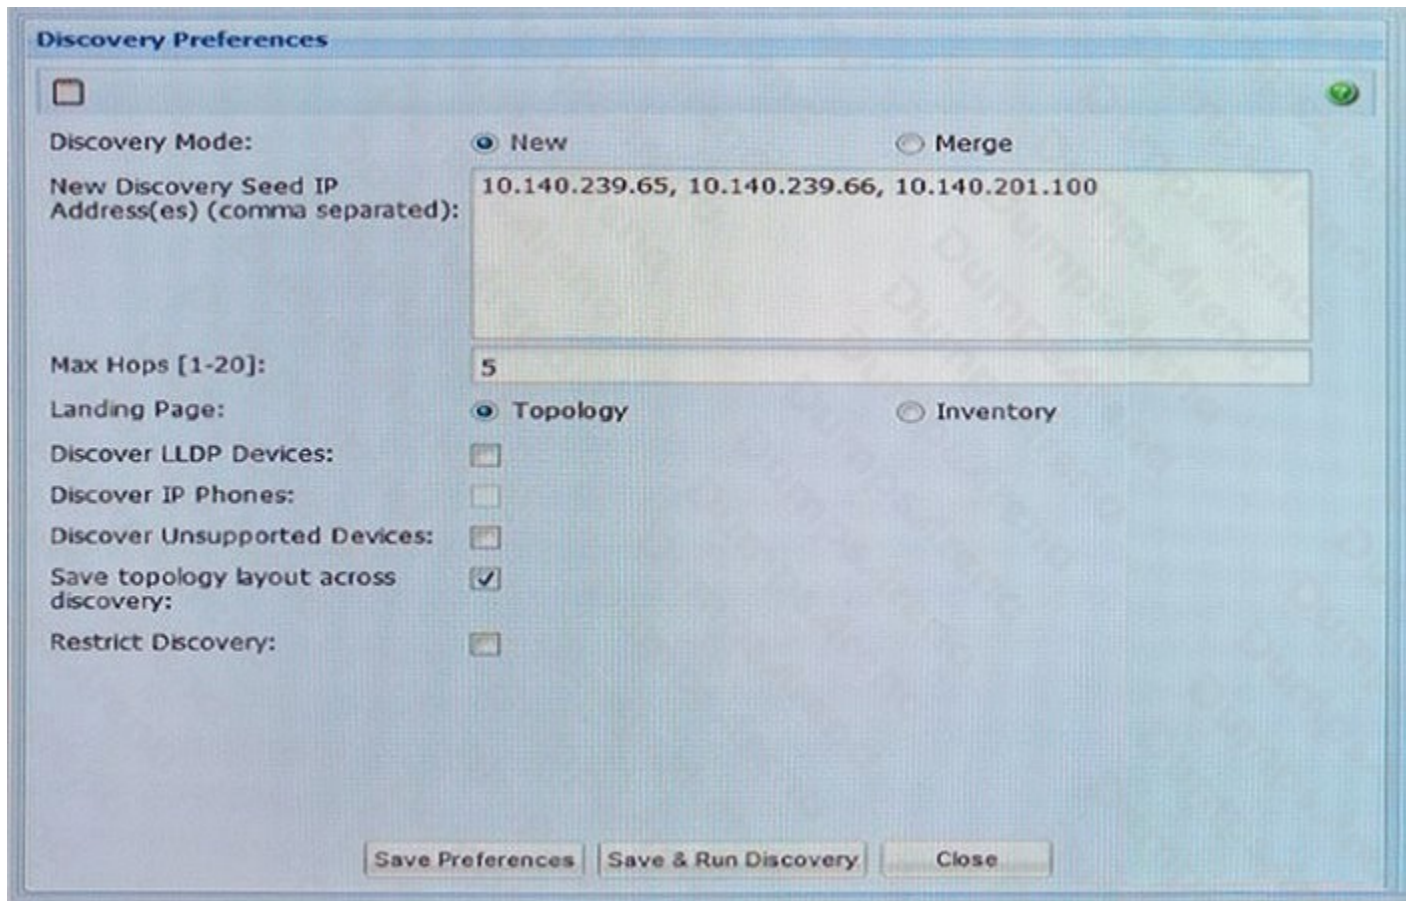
Discovery Preferences

Discovery Mode: New Merge

New Discovery Seed IP Address(es) (comma separated): 10.140.239.65, 10.140.239.66, 10.140.201.100

Max Hops [1-20]: 5

Landing Page: Topology Inventory

Discover LLDP Devices:

Discover IP Phones:

Discover Unsupported Devices:

Save topology layout across discovery:

Restrict Discovery:

Save Preferences | Save & Run Discovery | Close